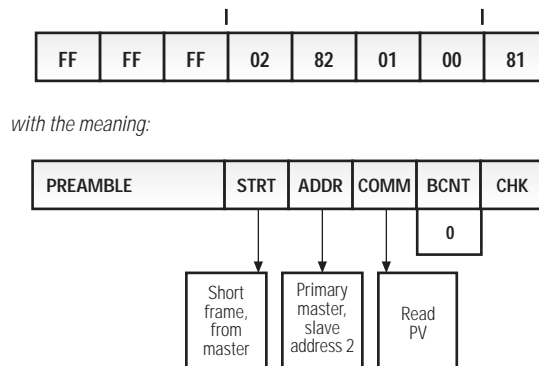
| FF | FF | FF | 02 | 82 | 01 | 00 | 81 |
|---|---|---|---|---|---|---|---|

with the meaning:

| PREAMBLE | STRT | ADDR | COMM | BCNT | CHK |
|---|---|---|---|---|---|
| | | | | 0 | |

Short frame, from master

Primary master, slave address 2

Read PV